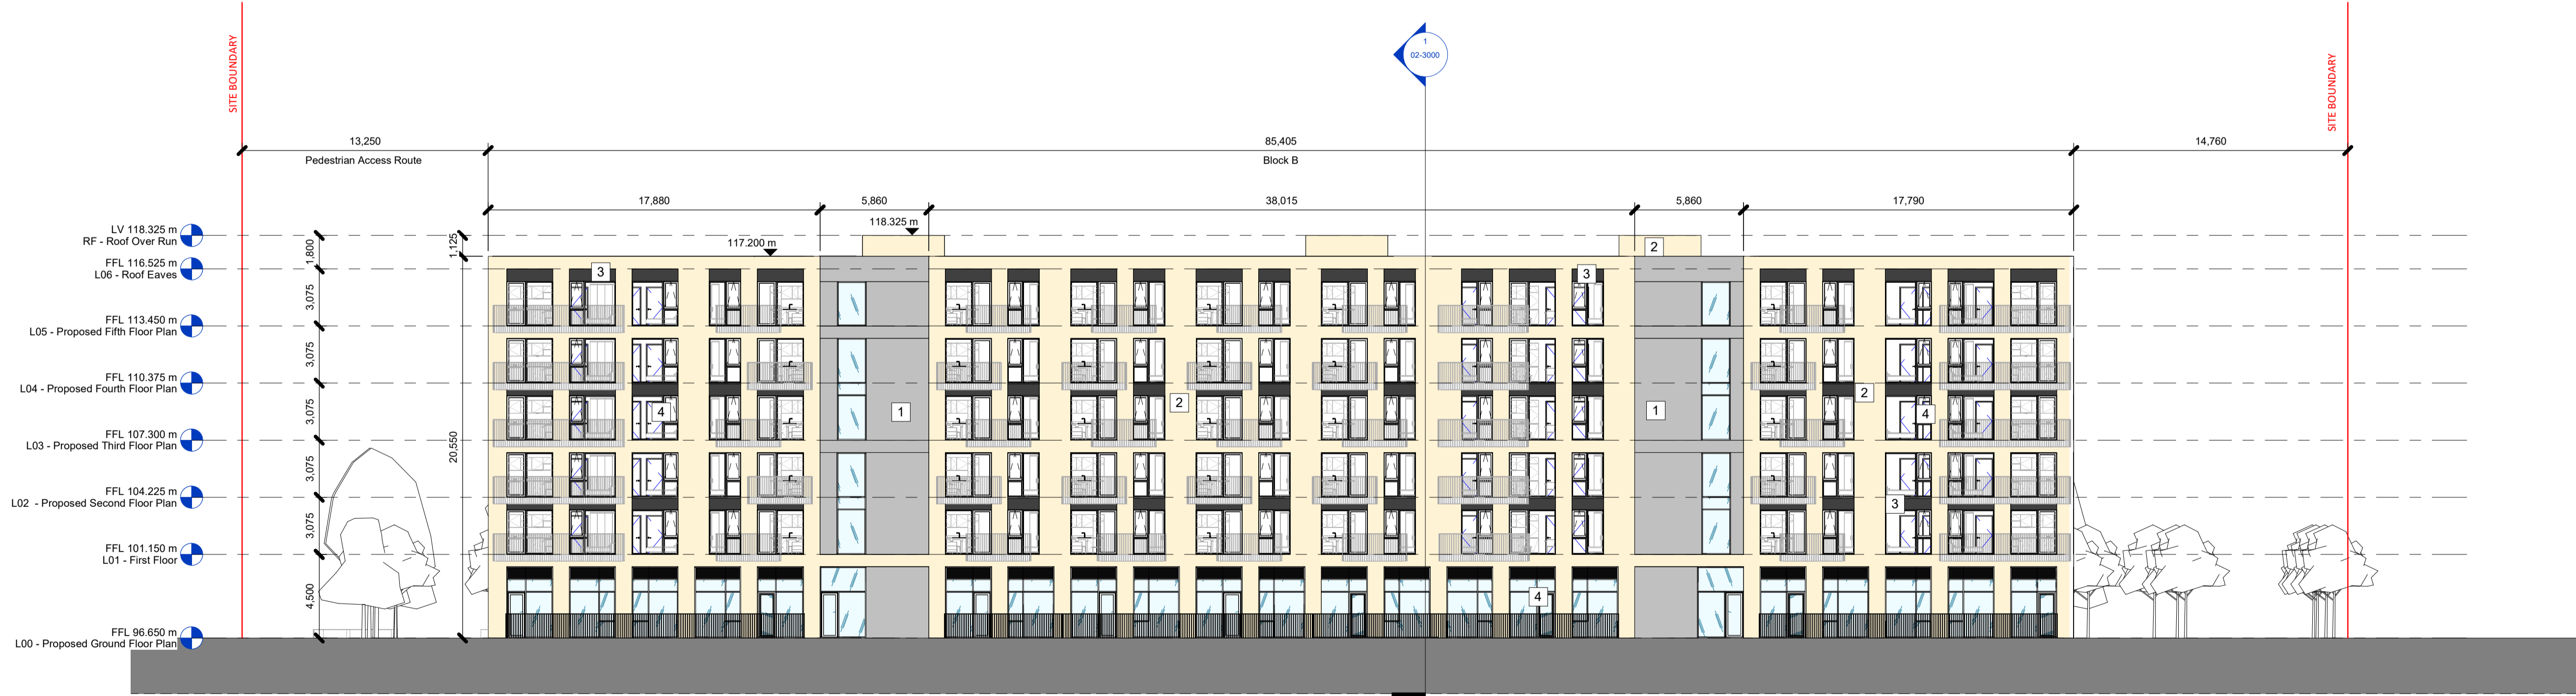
SITE BOUNDARY

1
02-3000

SITE BOUNDARY

13,250
Pedestrian Access Route

85,405
Block B

14,760

17,880
5,860
38,015
5,860
17,790

118.325 m
117.200 m

LV 118.325 m
RF - Roof Over Run

FFL 116.525 m
L06 - Roof Eaves

FFL 113.450 m
L05 - Proposed Fifth Floor Plan

FFL 110.375 m
L04 - Proposed Fourth Floor Plan

FFL 107.300 m
L03 - Proposed Third Floor Plan

FFL 104.225 m
L02 - Proposed Second Floor Plan

FFL 101.150 m
L01 - First Floor

FFL 96.650 m
L00 - Proposed Ground Floor Plan

1,800
3,075
3,075
3,075
3,075
3,075
4,500
1,125
20,550

3
4
1
2
3
2
1
2
4
3
4